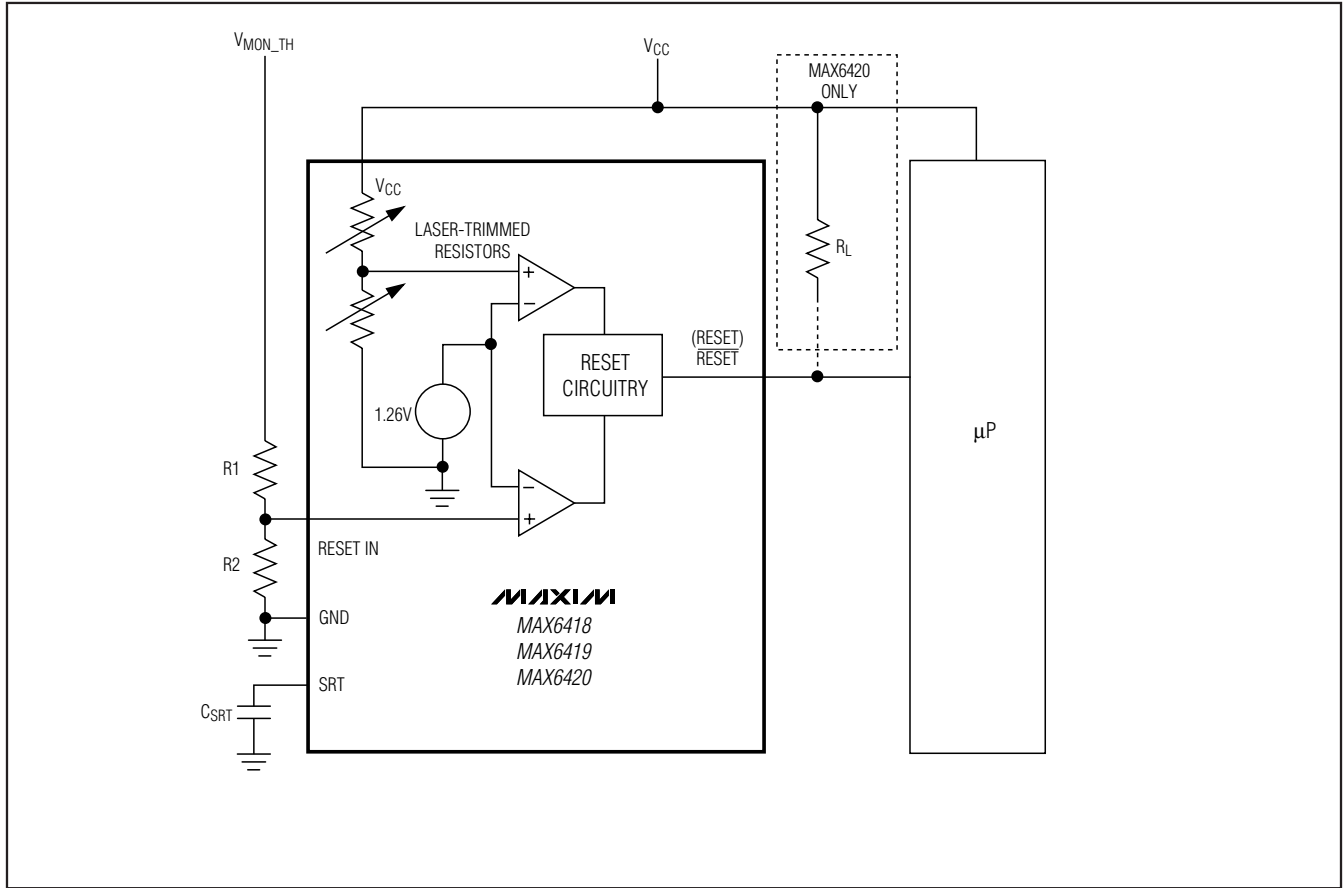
$V_{MON\_TH}$

$V_{CC}$

MAX6420 ONLY

$V_{CC}$

LASER-TRIMMED RESISTORS

+

−

$R_L$

RESET CIRCUITRY

(RESET) $\overline{RESET}$

1.26V

μP

−

+

R1

RESET IN

R2

GND

MAXIM

MAX6418
MAX6419
MAX6420

SRT

$C_{SRT}$